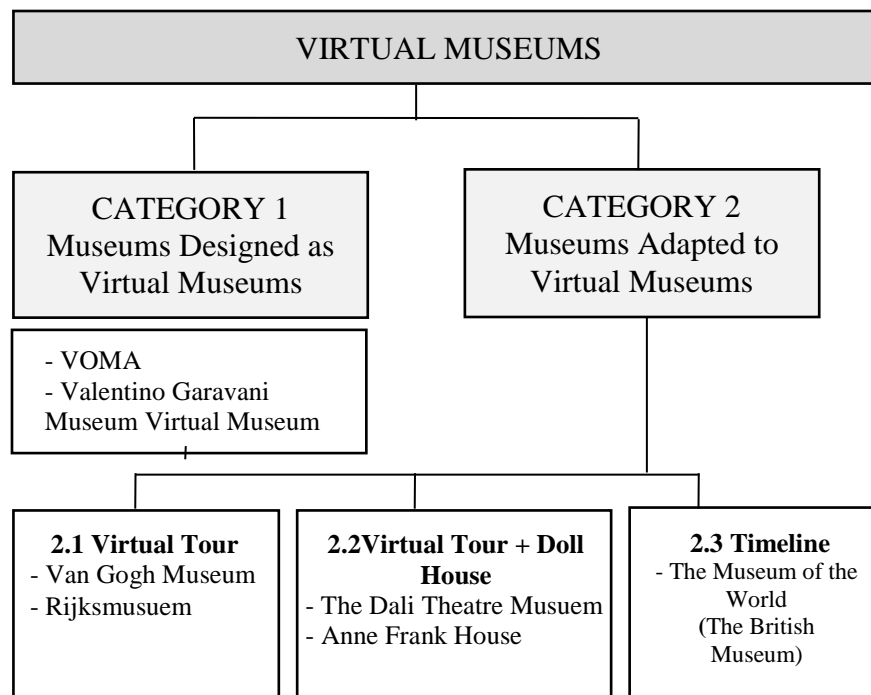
VIRTUAL MUSEUMS

CATEGORY 1
Museums Designed as Virtual Museums

CATEGORY 2
Museums Adapted to Virtual Museums

- VOMA
- Valentino Garavani Museum Virtual Museum

**2.1 Virtual Tour**
- Van Gogh Museum
- Rijksmusuem

**2.2Virtual Tour + Doll House**
- The Dali Theatre Musuem
- Anne Frank House

**2.3 Timeline**
- The Museum of the World
(The British Museum)